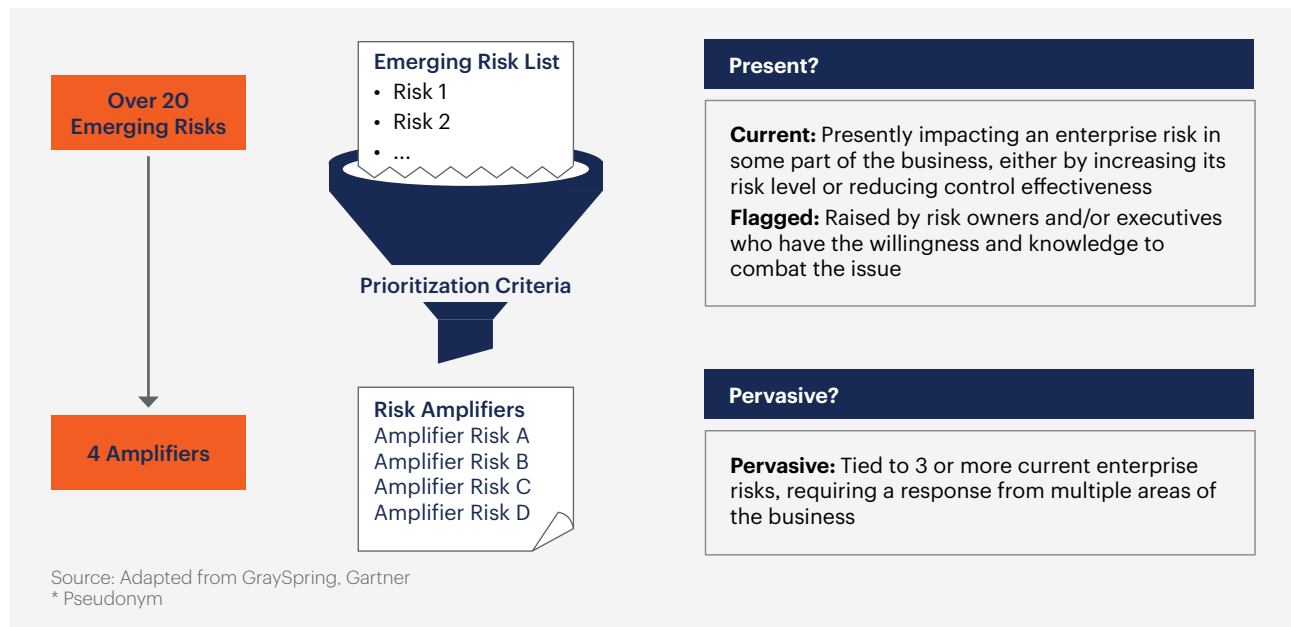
Over 20 Emerging Risks

4 Amplifiers

Emerging Risk List
• Risk 1
• Risk 2
• ...

Prioritization Criteria

Risk Amplifiers
Amplifier Risk A
Amplifier Risk B
Amplifier Risk C
Amplifier Risk D

Present?

**Current:** Presently impacting an enterprise risk in some part of the business, either by increasing its risk level or reducing control effectiveness

**Flagged:** Raised by risk owners and/or executives who have the willingness and knowledge to combat the issue

Pervasive?

**Pervasive:** Tied to 3 or more current enterprise risks, requiring a response from multiple areas of the business

Source: Adapted from GraySpring, Gartner
* Pseudonym